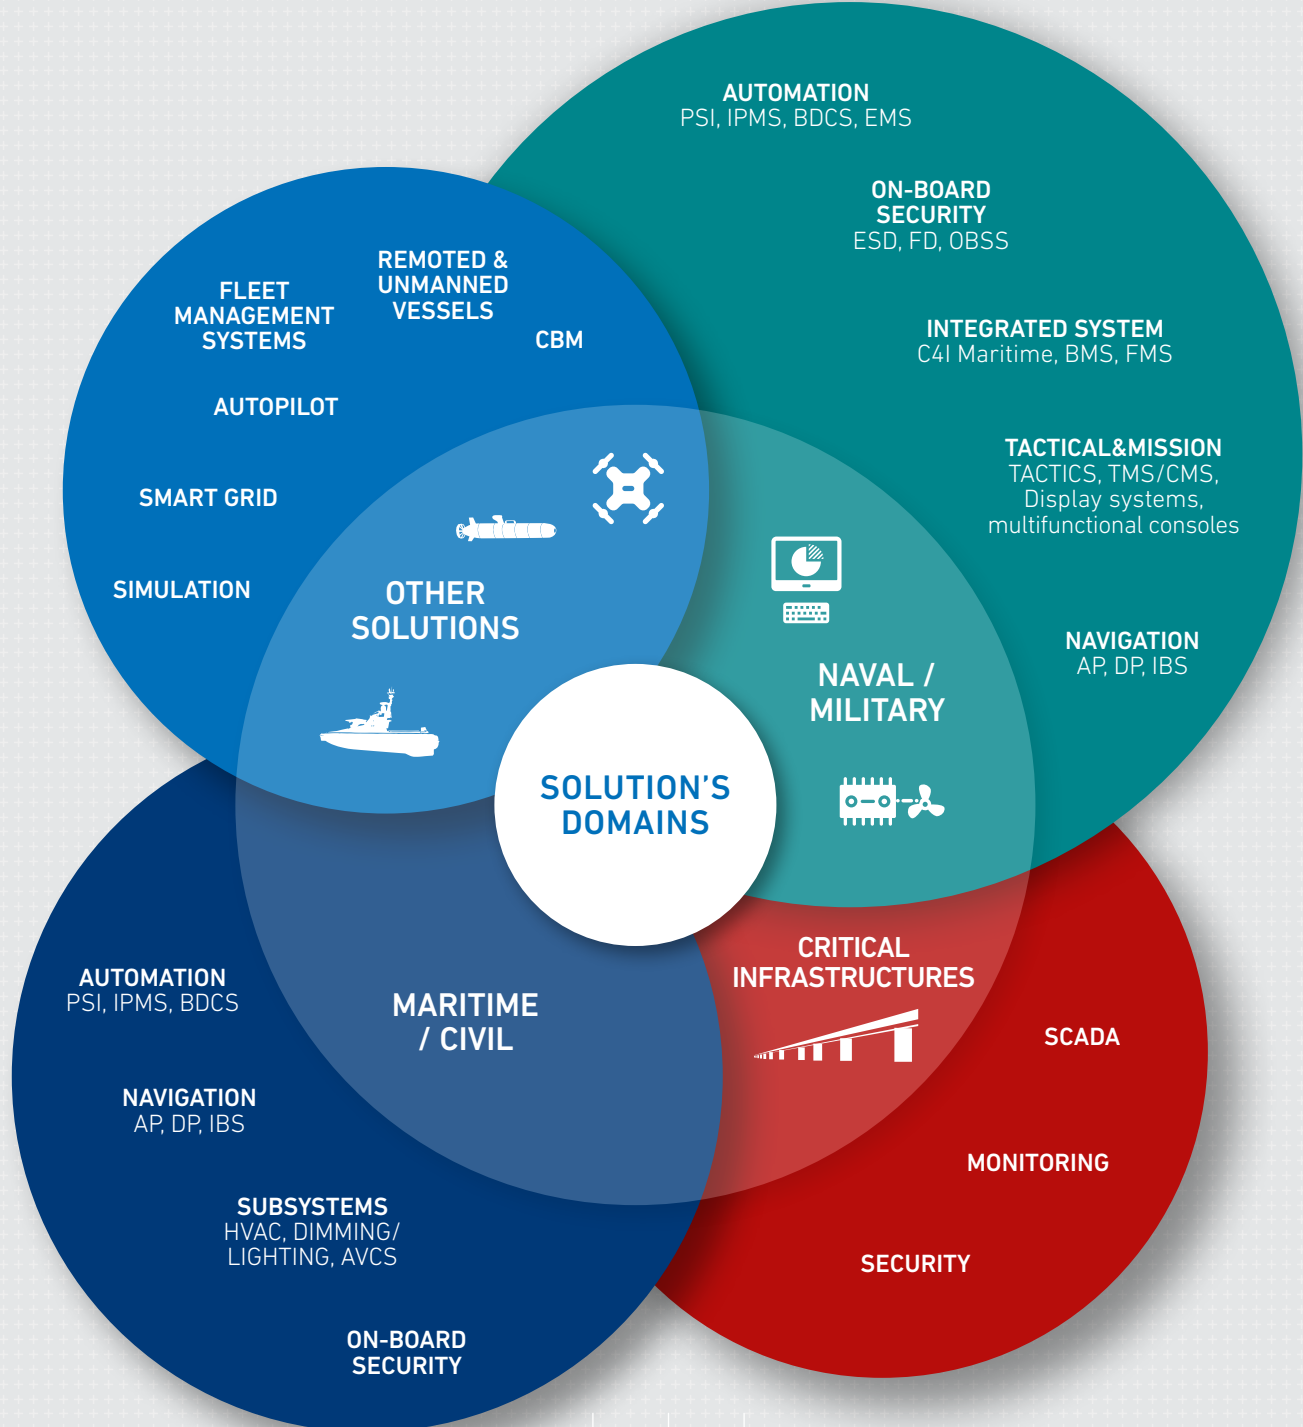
AUTOMATION
PSI, IPMS, BDCS, EMS

ON-BOARD SECURITY
ESD, FD, OBSS

INTEGRATED SYSTEM
C4I Maritime, BMS, FMS

TACTICAL&MISSION
TACTICS, TMS/CMS, Display systems, multifunctional consoles

NAVIGATION
AP, DP, IBS

FLEET MANAGEMENT SYSTEMS

REMOTED & UNMANNED VESSELS

CBM

AUTOPILOT

SMART GRID

SIMULATION

OTHER SOLUTIONS

NAVAL / MILITARY

SOLUTION'S DOMAINS

CRITICAL INFRASTRUCTURES

SCADA

MONITORING

SECURITY

MARITIME / CIVIL

AUTOMATION
PSI, IPMS, BDCS

NAVIGATION
AP, DP, IBS

SUBSYSTEMS
HVAC, DIMMING/ LIGHTING, AVCS

ON-BOARD SECURITY